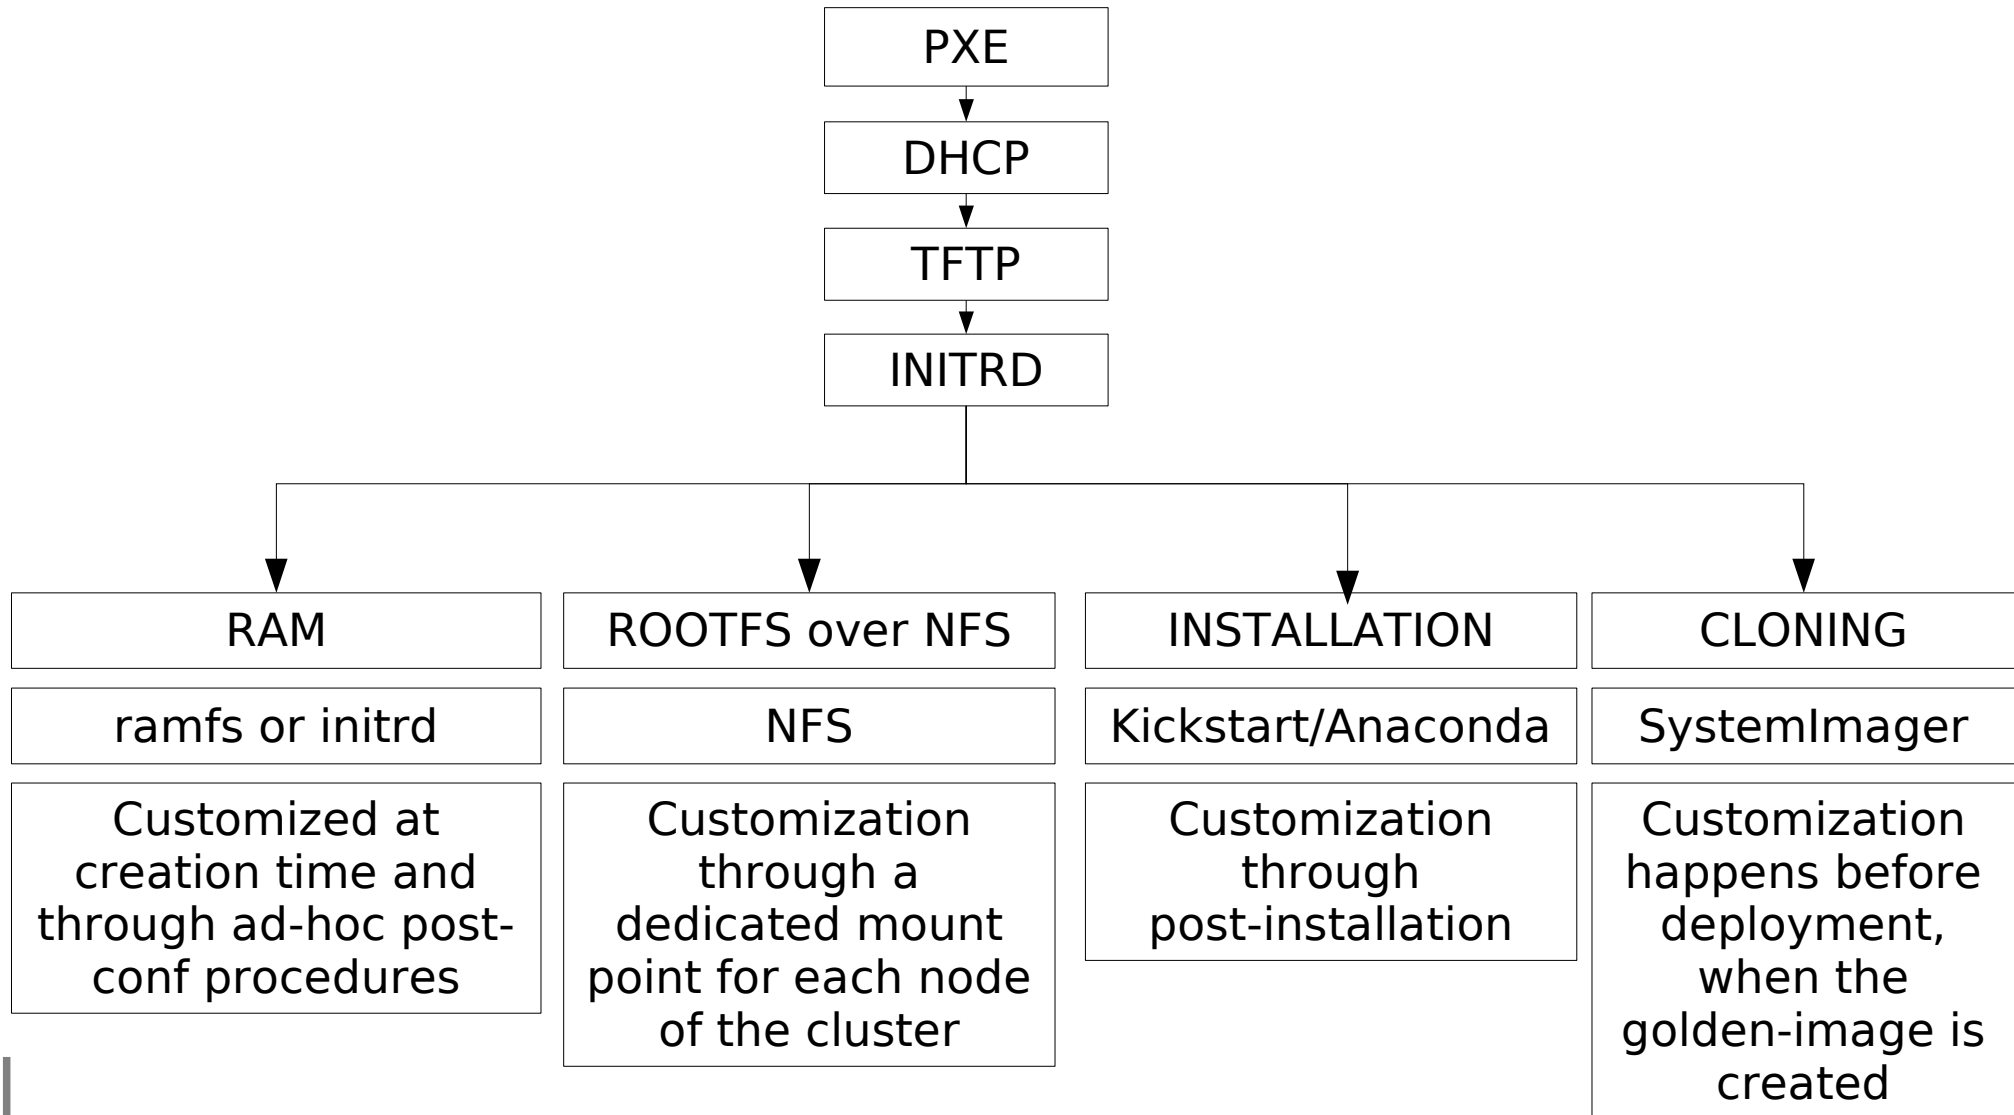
PXE

DHCP

TFTP

INITRD

RAM

ramfs or initrd

Customized at creation time and through ad-hoc post-conf procedures

ROOTFS over NFS

NFS

Customization through a dedicated mount point for each node of the cluster

INSTALLATION

Kickstart/Anaconda

Customization through post-installation

CLONING

SystemImager

Customization happens before deployment, when the golden-image is created